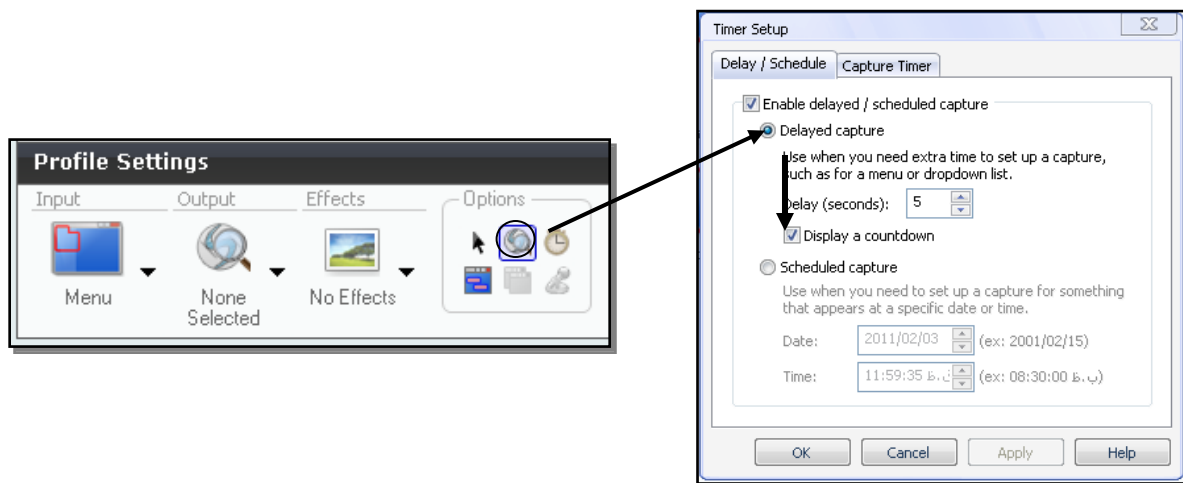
Profile Settings

Input

Menu

Output

None Selected

Effects

No Effects

Options

Timer Setup

Delay / Schedule

Capture Timer

Enable delayed / scheduled capture

Delayed capture

Use when you need extra time to set up a capture, such as for a menu or dropdown list.

Delay (seconds): 5

Display a countdown

Scheduled capture

Use when you need to set up a capture for something that appears at a specific date or time.

Date: 2011/02/03 (ex: 2001/02/15)

Time: 11:59:35 ق.ظ (ex: 08:30:00 ب.ظ)

OK

Cancel

Apply

Help